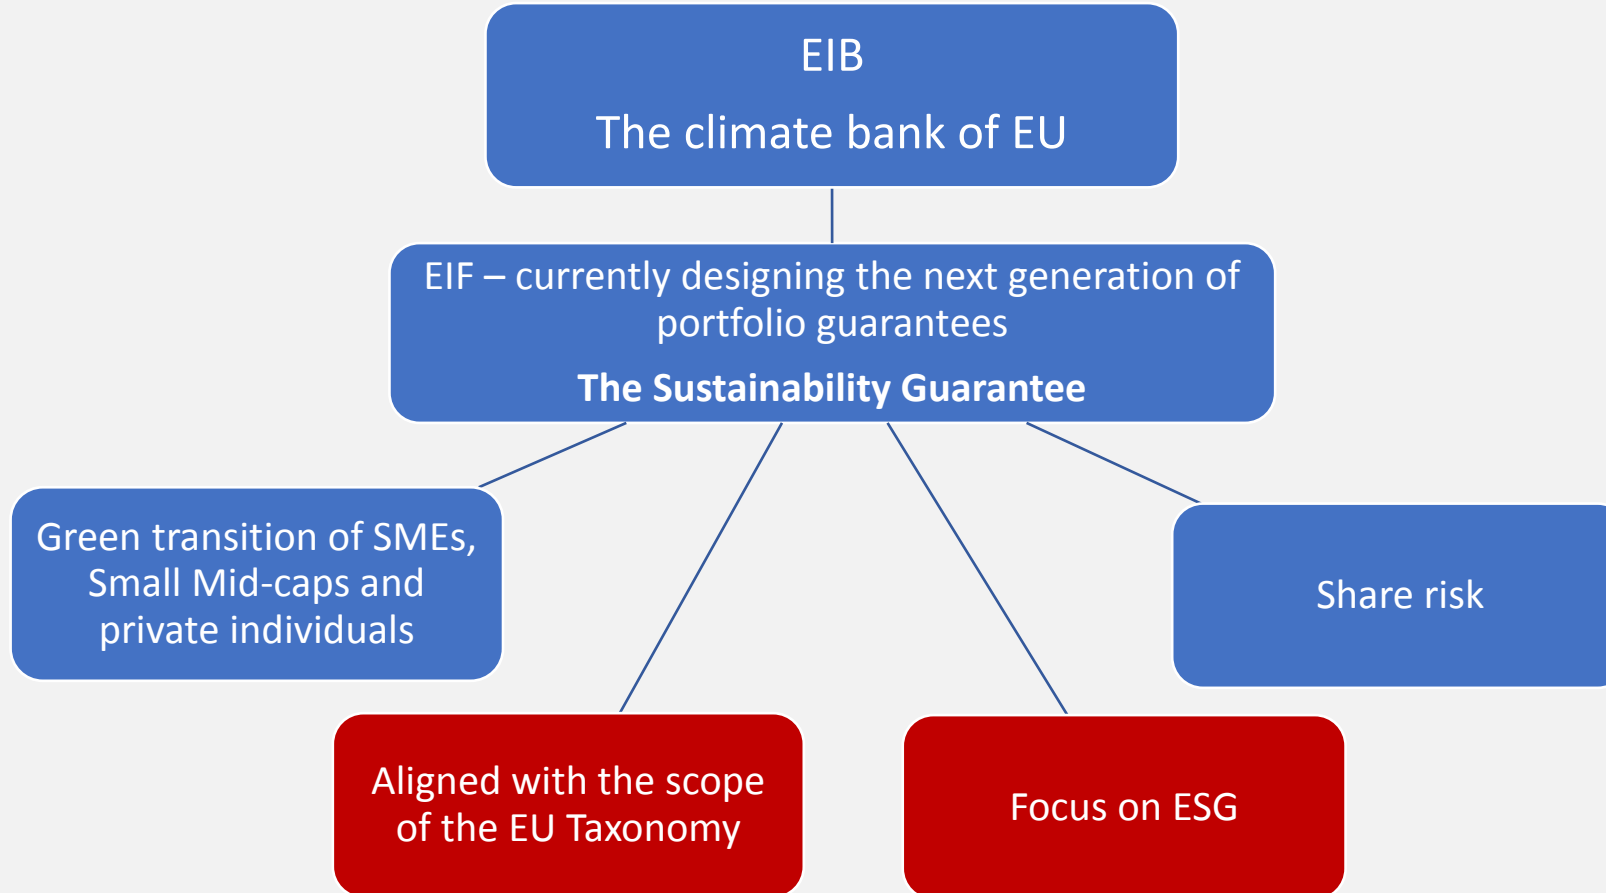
EIB

The climate bank of EU

EIF – currently designing the next generation of portfolio guarantees

**The Sustainability Guarantee**

Green transition of SMEs, Small Mid-caps and private individuals

Share risk

Aligned with the scope of the EU Taxonomy

Focus on ESG